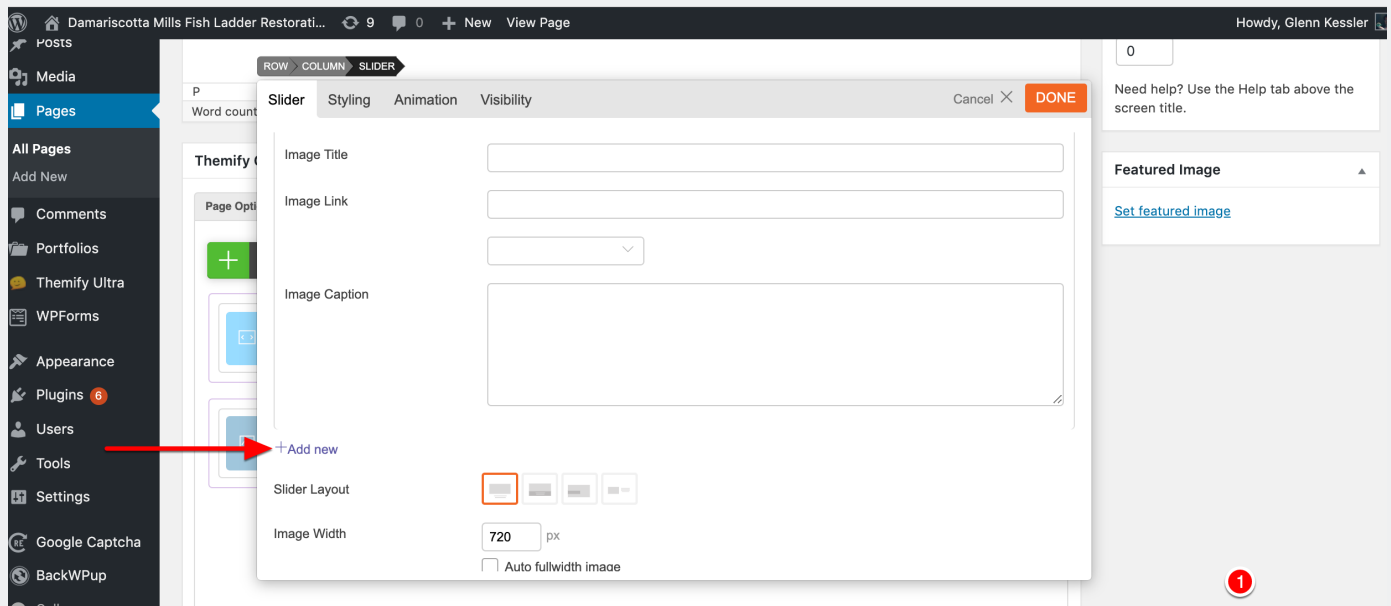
Damariscotta Mills Fish Ladder Restorati... 9 0 New View Page

Howdy, Glenn Kessler

Posts
Media
Pages
All Pages
Add New
Comments
Portfolios
Themify Ultra
WPForms
Appearance
Plugins 6
Users
Tools
Settings
Google Captcha
BackWPup

P
Word count

Themify C

Page Opti

ROW COLUMN SLIDER

Slider Styling Animation Visibility

Cancel DONE

Image Title

Image Link

Image Caption

+Add new

Slider Layout

Image Width 720 px

Auto fullwidth image

0

Need help? Use the Help tab above the screen title.

Featured Image

Set featured image

1